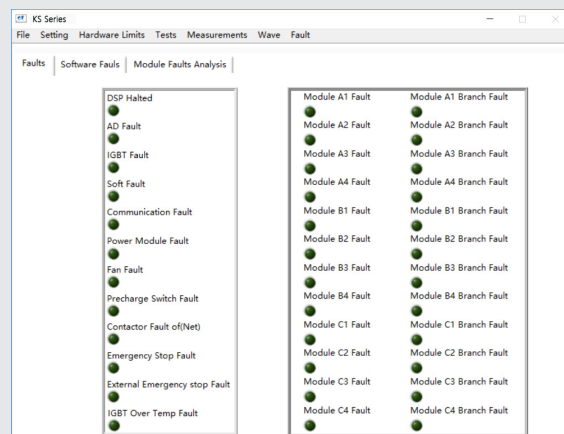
KS Series

File Setting Hardware Limits Tests Measurements Wave Fault

Faults | Software Fauls | Module Faults Analysis

DSP Halted
AD Fault
IGBT Fault
Soft Fault
Communication Fault
Power Module Fault
Fan Fault
Precharge Switch Fault
Contactor Fault of(Net)
Emergency Stop Fault
External Emergency stop Fault
IGBT Over Temp Fault

Module A1 Fault
Module A1 Branch Fault
Module A2 Fault
Module A2 Branch Fault
Module A3 Fault
Module A3 Branch Fault
Module A4 Fault
Module A4 Branch Fault
Module B1 Fault
Module B1 Branch Fault
Module B2 Fault
Module B2 Branch Fault
Module B3 Fault
Module B3 Branch Fault
Module B4 Fault
Module B4 Branch Fault
Module C1 Fault
Module C1 Branch Fault
Module C2 Fault
Module C2 Branch Fault
Module C3 Fault
Module C3 Branch Fault
Module C4 Fault
Module C4 Branch Fault